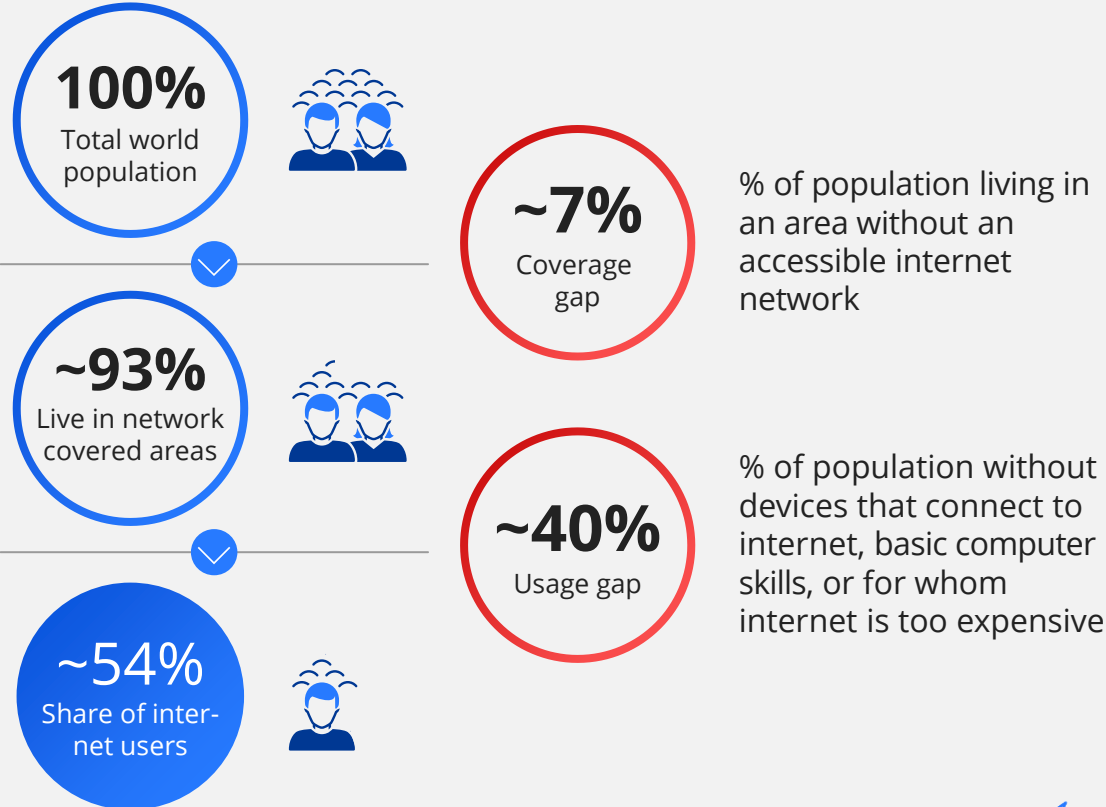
100%
Total world population

~7%
Coverage gap

% of population living in an area without an accessible internet network

~93%
Live in network covered areas

~40%
Usage gap

% of population without devices that connect to internet, basic computer skills, or for whom internet is too expensive

~54%
Share of internet users